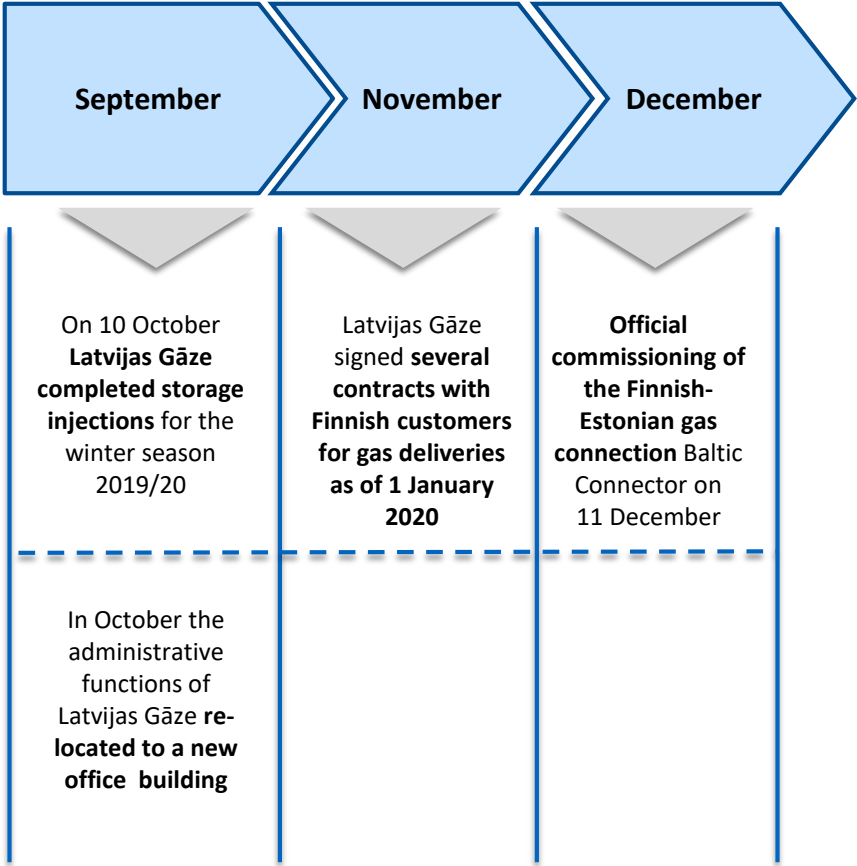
September

November

December

On 10 October **Latvijas Gāze completed storage injections** for the winter season 2019/20

Latvijas Gāze signed **several contracts with Finnish customers for gas deliveries as of 1 January 2020**

**Official commissioning of the Finnish-Estonian gas connection** Baltic Connector on 11 December

In October the administrative functions of Latvijas Gāze **relocated to a new office building**